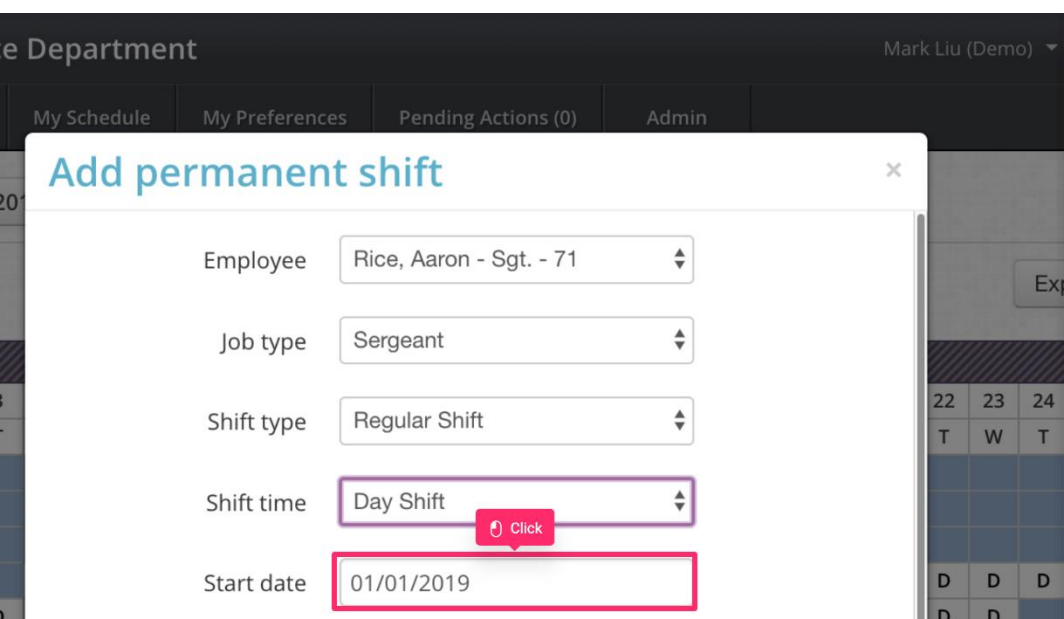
e Department

Mark Liu (Demo)

My Schedule
My Preferences
Pending Actions (0)
Admin

Add permanent shift

×

Employee
Rice, Aaron - Sgt. - 71

Job type
Sergeant

Shift type
Regular Shift

Shift time
Day Shift

Click

Start date
01/01/2019

20
Ex

22 23 24
T W T

D D D
D D